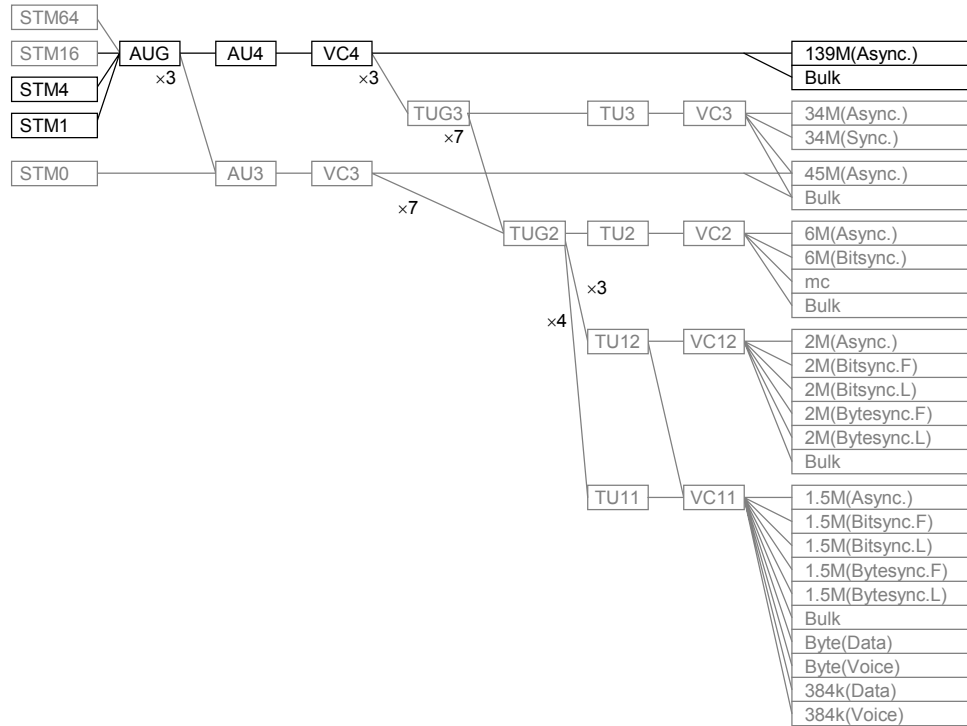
STM64
STM16
STM4
STM1
STM0
AUG
×3
AU4
VC4
×3
AU3
VC3
×7
TUG3
×7
TU3
VC3
TUG2
TU2
VC2
×3
×4
TU12
VC12
TU11
VC11
139M(Async.)
Bulk
34M(Async.)
34M(Sync.)
45M(Async.)
Bulk
6M(Async.)
6M(Bitsync.)
mc
Bulk
2M(Async.)
2M(Bitsync.F)
2M(Bitsync.L)
2M(Bytesync.F)
2M(Bytesync.L)
Bulk
1.5M(Async.)
1.5M(Bitsync.F)
1.5M(Bitsync.L)
1.5M(Bytesync.F)
1.5M(Bytesync.L)
Bulk
Byte(Data)
Byte(Voice)
384k(Data)
384k(Voice)